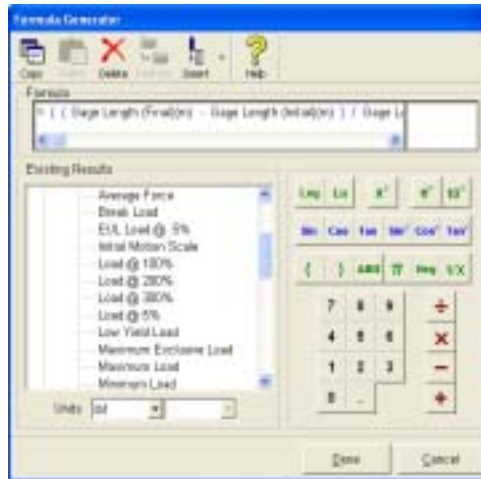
Formula Generator

Copy Paste Delete Replace Insert Help

Formula

= ( ( Gage Length (Final)(in) - Gage Length (Initial)(in) ) / Gage Le

Existing Results

Average Force
Break Load
EUL Load @ 5%
Initial Motion Scale
Load @ 100%
Load @ 200%
Load @ 300%
Load @ 5%
Low Yield Load
Maximum Enclosure Load
Maximum Load
Minimum Load

Units lbf

Log Ln $x^2$ $e^x$ $10^x$

Sin Cos Tan $Sin^{-1}$ $Cos^{-1}$ $Tan^{-1}$

( ) ABS $\pi$ Neg 1/X

7 8 9 ÷
4 5 6 ×
1 2 3 −
0 . +

Done Cancel